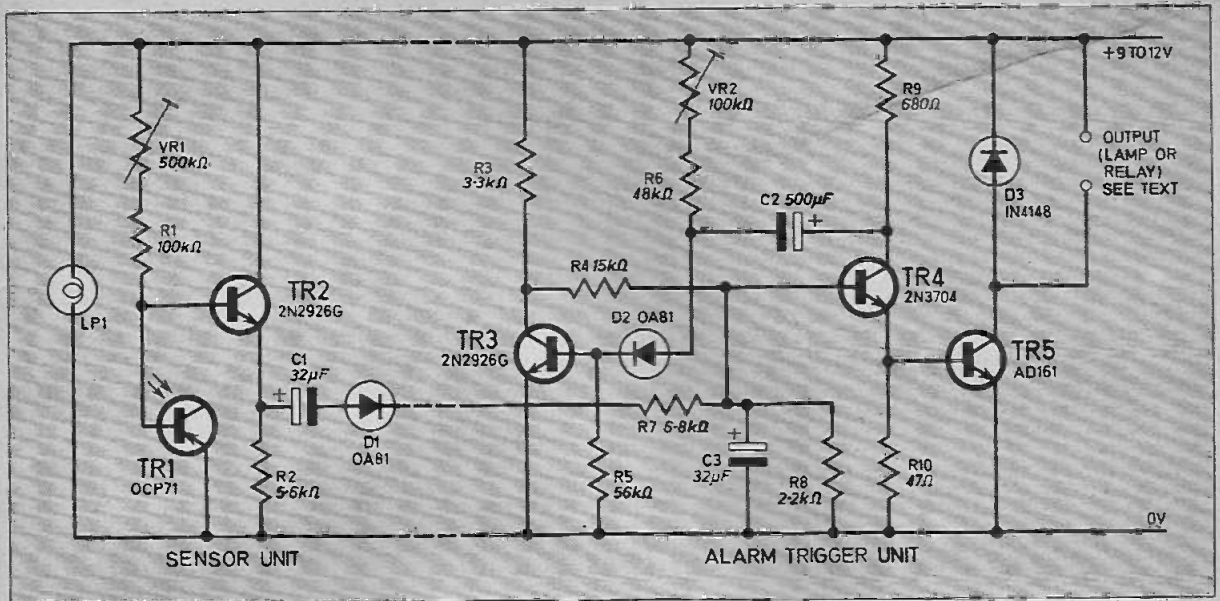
+9 TO 12V

VR1 500kΩ

R1 100kΩ

LP1

TR2 2N2926G

TR1 OCP71

C1 32µF

+

D1 OA81

R2 5·6kΩ

R3 3·3kΩ

VR2 100kΩ

R6 48kΩ

C2 500µF

+

R4 15kΩ

TR3 2N2926G

D2 OA81

R7 6·8kΩ

R5 56kΩ

C3 32µF

+

R8 2·2kΩ

R9 680Ω

TR4 2N3704

TR5 AD161

R10 47Ω

D3 IN4148

OUTPUT (LAMP OR RELAY) SEE TEXT

0V

SENSOR UNIT

ALARM TRIGGER UNIT